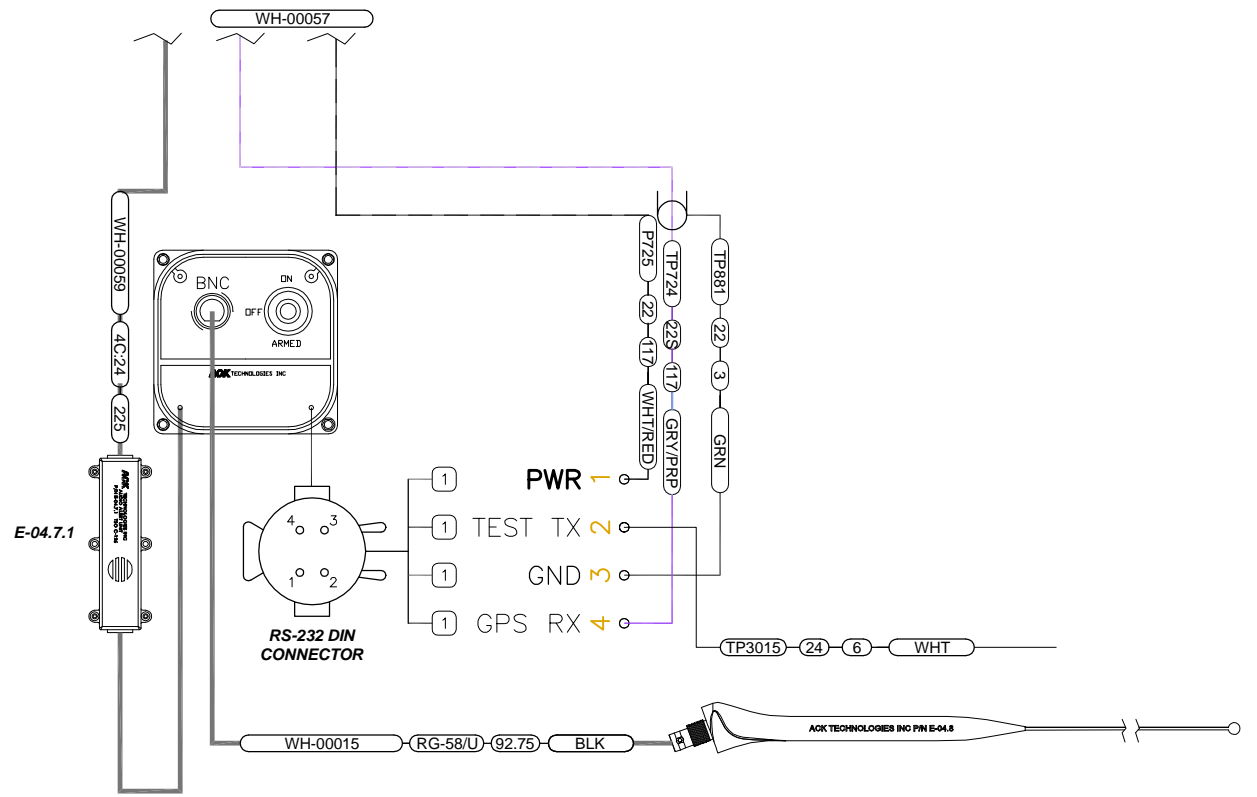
WH-00057

WH-00059
4C:24
225

E-04.7.1

BNC
ON
OFF
ARMED
ACK TECHNOLOGIES INC

4 3
1 2
RS-232 DIN CONNECTOR

P725
22
117
WHT/RED

TP724
22S
117
GRY/PRP

TP881
22
3
GRN

1 PWR 1
1 TEST TX 2
1 GND 3
1 GPS RX 4

TP3015 24 6 WHT

WH-00015 RG-58/U 92.75 BLK

ACK TECHNOLOGIES INC P/N E-04.8